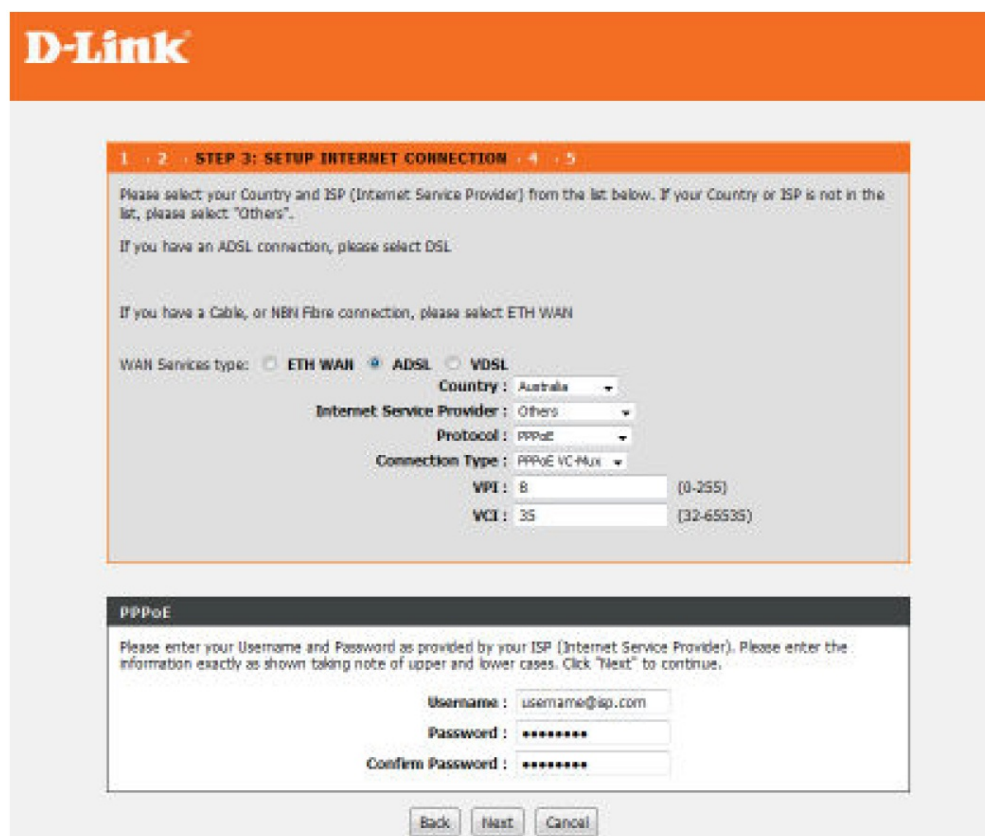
D-Link

1 › 2 › STEP 3: SETUP INTERNET CONNECTION › 4 › 5

Please select your Country and ISP (Internet Service Provider) from the list below. If your Country or ISP is not in the list, please select "Others".

If you have an ADSL connection, please select DSL

If you have a Cable, or NBN Fibre connection, please select ETH WAN

WAN Services type: ETH WAN ADSL VDSL

Country : Australia

Internet Service Provider : Others

Protocol : PPPoE

Connection Type : PPPoE VC-Mux

VPI : 8 (0-255)

VCI : 35 (32-65535)

PPPoE

Please enter your Username and Password as provided by your ISP (Internet Service Provider). Please enter the information exactly as shown taking note of upper and lower cases. Click "Next" to continue.

Username : username@isp.com

Password : •••••••••

Confirm Password : •••••••••

Back Next Cancel